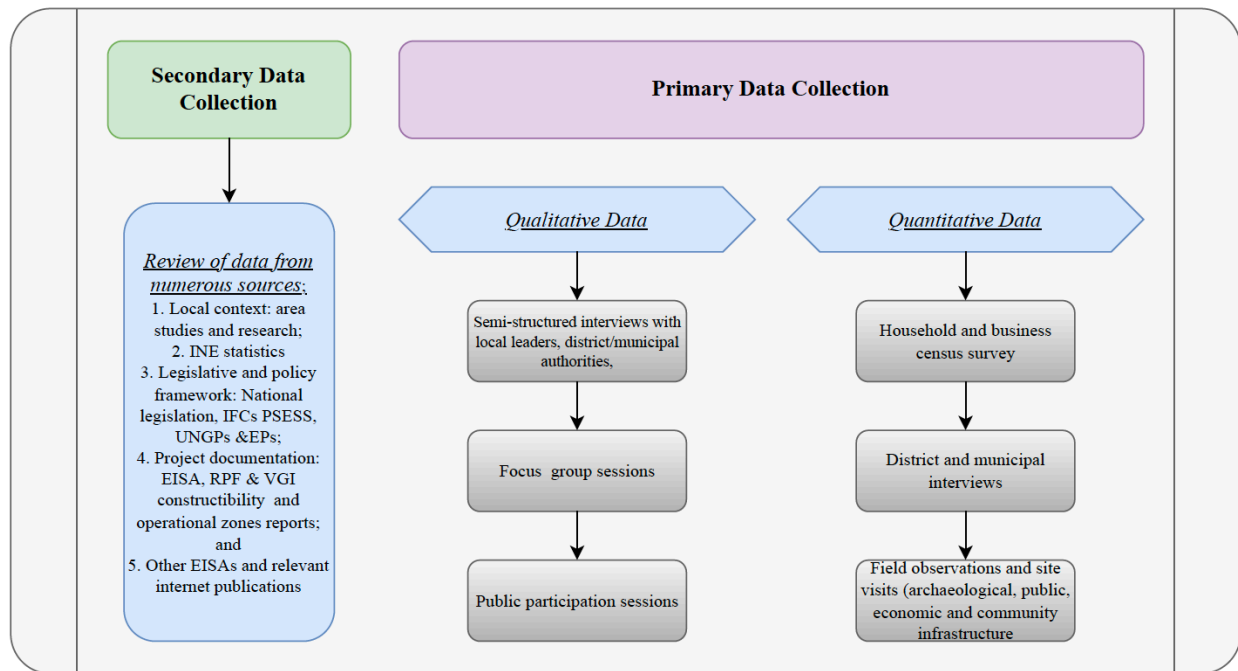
Secondary Data Collection

Review of data from numerous sources;
1. Local context: area studies and research;
2. INE statistics
3. Legislative and policy framework: National legislation, IFCs PSESS, UNGPs &EPs;
4. Project documentation: EISA, RPF & VGI constructibility and operational zones reports; and
5. Other EISAs and relevant internet publications

Primary Data Collection

Qualitative Data

Semi-structured interviews with local leaders, district/municipal authorities,

Focus group sessions

Public participation sessions

Quantitative Data

Household and business census survey

District and municipal interviews

Field observations and site visits (archaeological, public, economic and community infrastructure